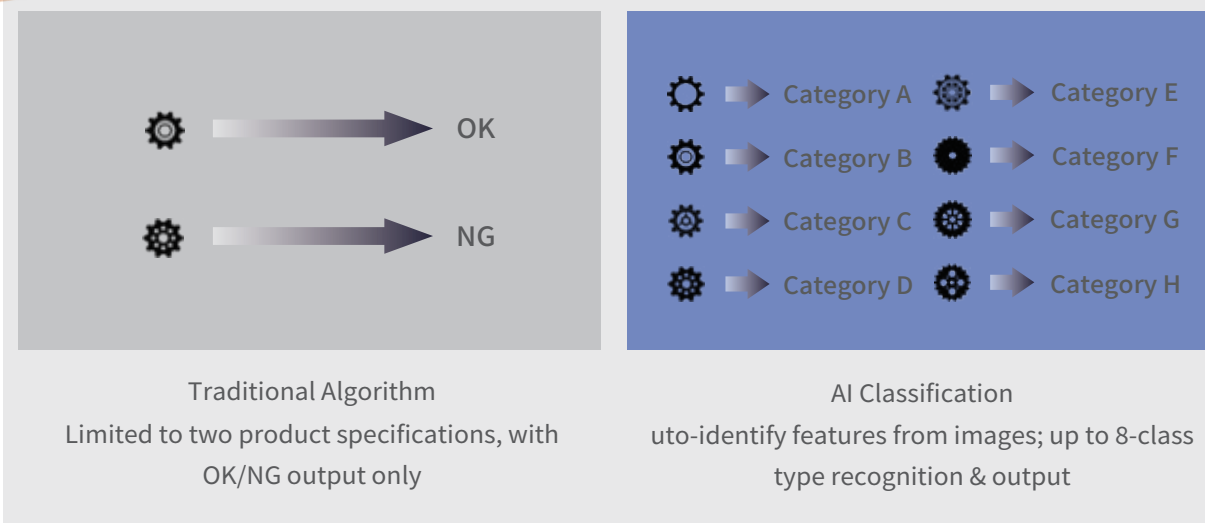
OK

NG

Traditional Algorithm
Limited to two product specifications, with OK/NG output only

Category A
Category B
Category C
Category D

Category E
Category F
Category G
Category H

AI Classification
uto-identify features from images; up to 8-class type recognition & output